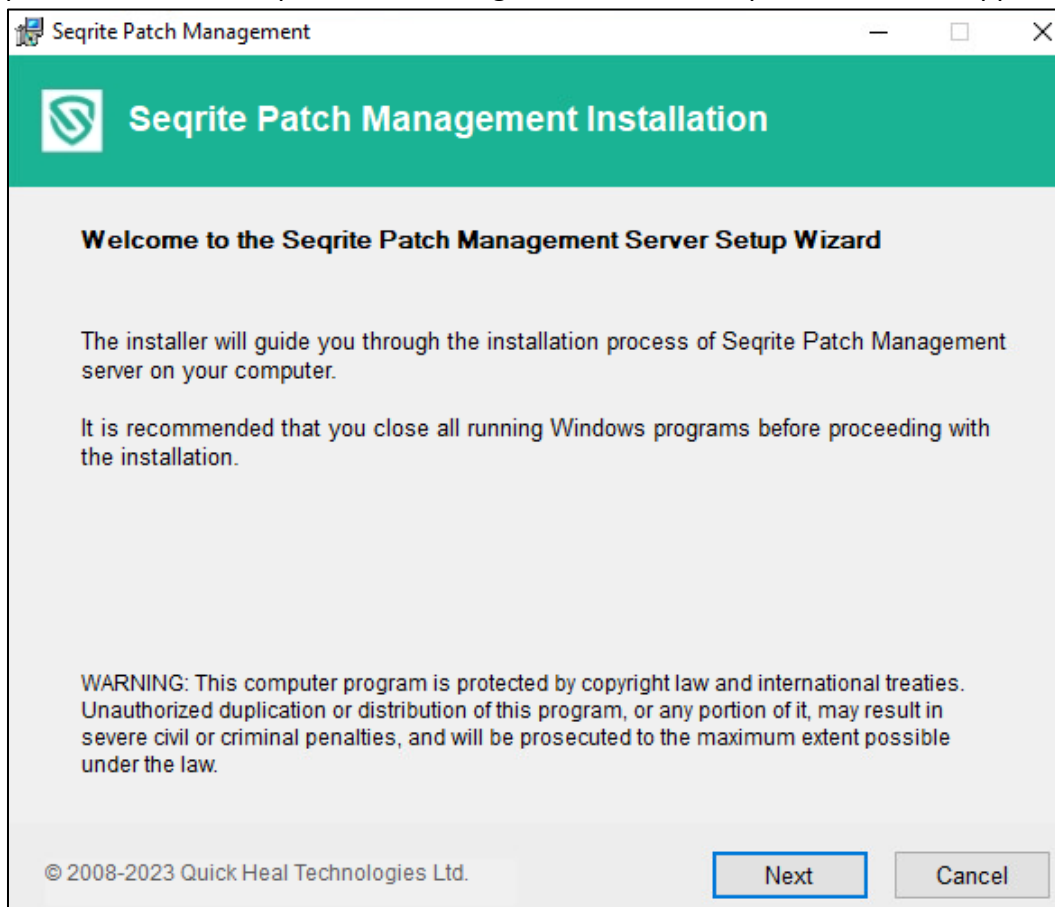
Seqrite Patch Management

Seqrite Patch Management Installation

Welcome to the Seqrite Patch Management Server Setup Wizard

The installer will guide you through the installation process of Seqrite Patch Management server on your computer.

It is recommended that you close all running Windows programs before proceeding with the installation.

WARNING: This computer program is protected by copyright law and international treaties. Unauthorized duplication or distribution of this program, or any portion of it, may result in severe civil or criminal penalties, and will be prosecuted to the maximum extent possible under the law.

© 2008-2023 Quick Heal Technologies Ltd.

Next

Cancel